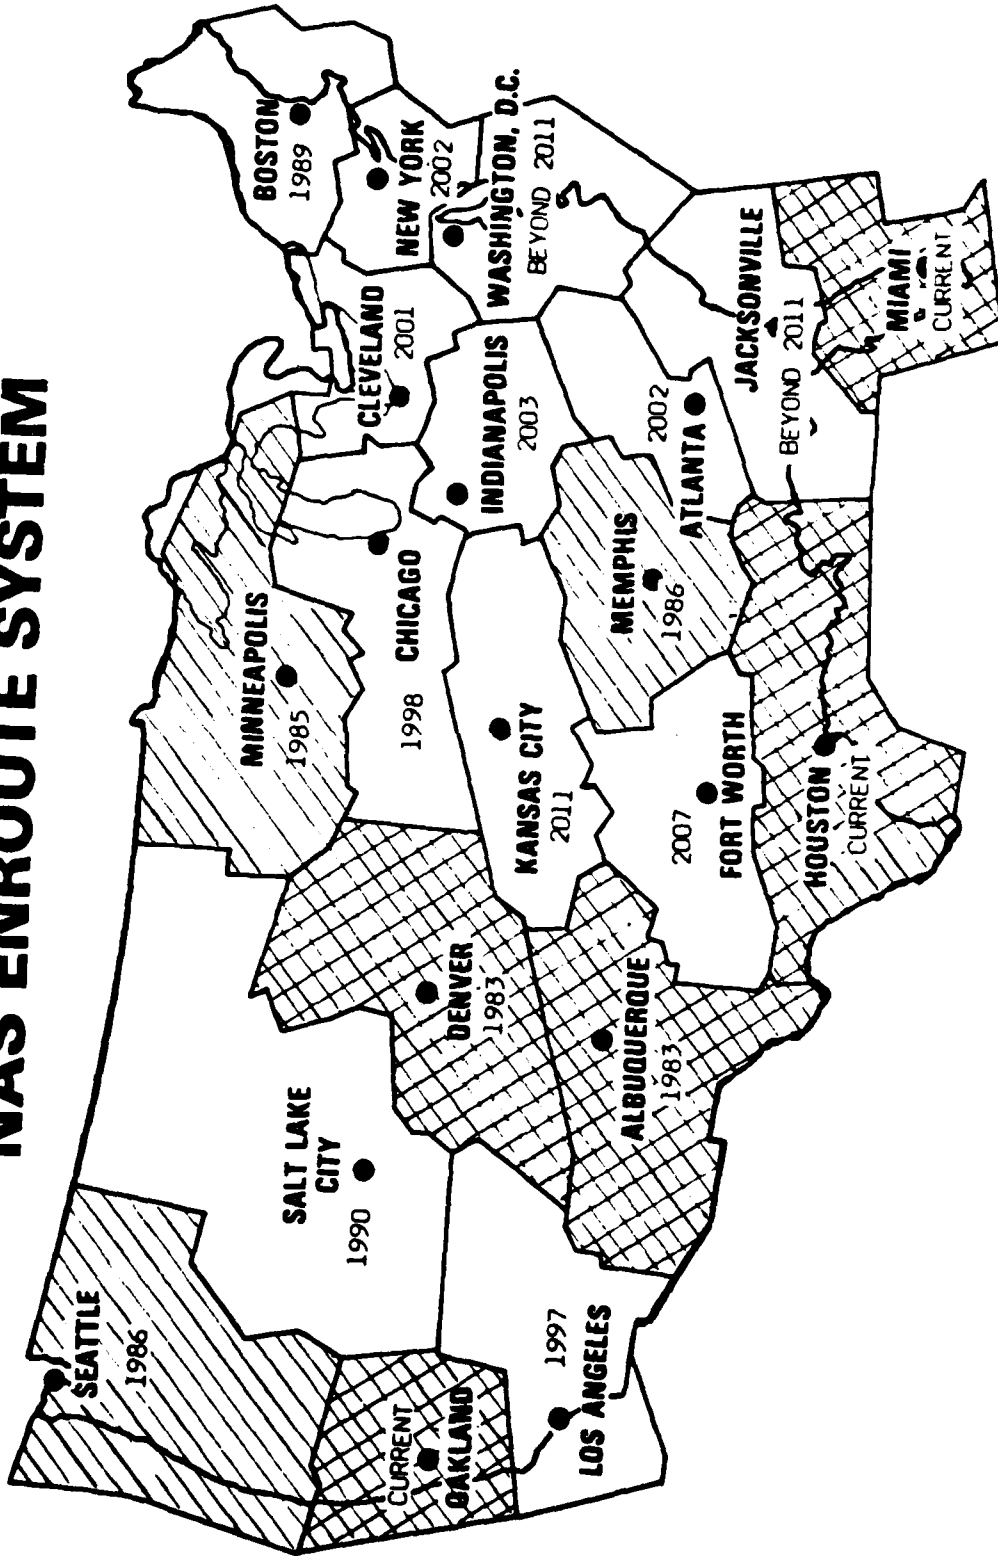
NAS ENROUTE SYSTEM

SEATTLE
1986

CURRENT
OAKLAND

LOS ANGELES
1997

SALT LAKE CITY
1990

DENVER
1983

ALBUQUERQUE
1983

MINNEAPOLIS
1985

1998
CHICAGO

KANSAS CITY
2011

2007
FORT WORTH

HOUSTON
CURRENT

MEMPHIS
1986

ATLANTA
2002

INDIANAPOLIS
2003

CLEVELAND
2001

BOSTON
1989

NEW YORK
2002

WASHINGTON, D.C.
BEYOND 2011

JACKSONVILLE
BEYOND 2011

MIAMI
CURRENT